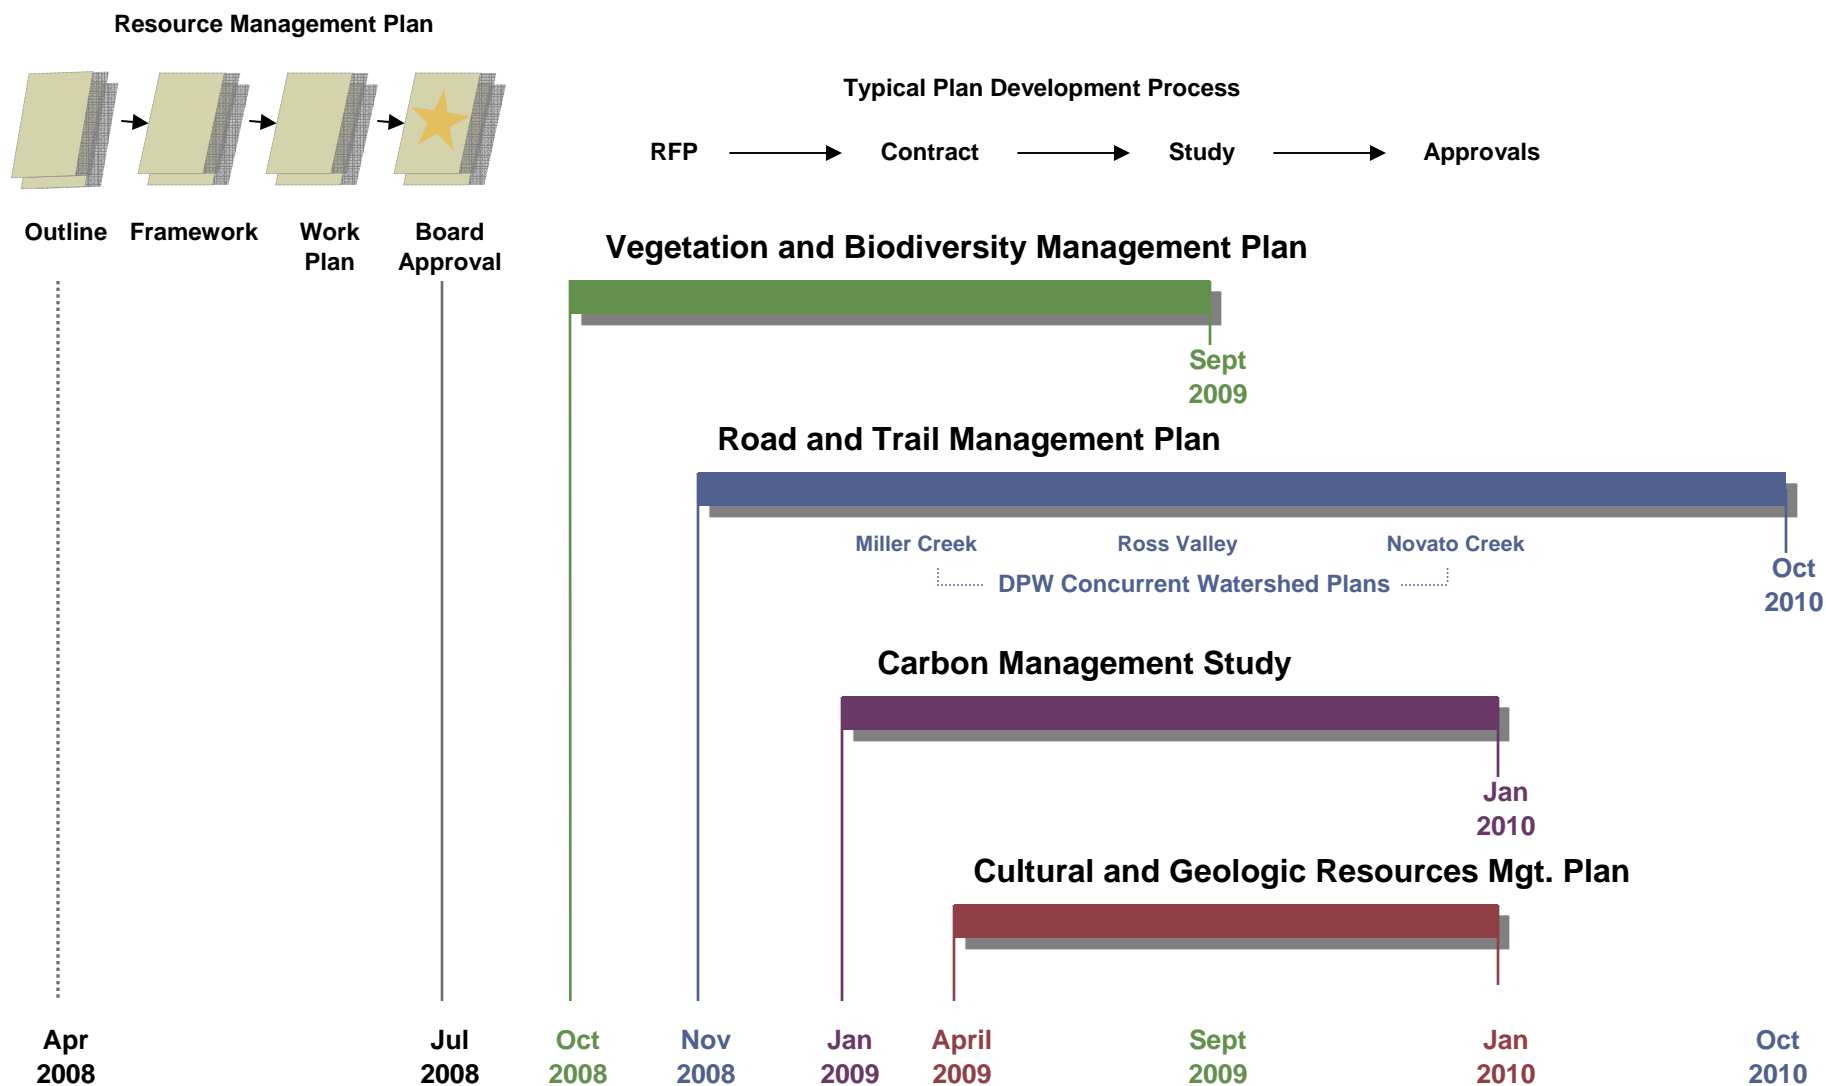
Resource Management Plan

Outline Framework Work Plan Board Approval

Typical Plan Development Process

RFP → Contract → Study → Approvals

Vegetation and Biodiversity Management Plan

Sept 2009

Road and Trail Management Plan

Miller Creek Ross Valley Novato Creek

DPW Concurrent Watershed Plans

Oct 2010

Carbon Management Study

Jan 2010

Cultural and Geologic Resources Mgt. Plan

Apr 2008 Jul 2008 Oct 2008 Nov 2008 Jan 2009 April 2009 Sept 2009 Jan 2010 Oct 2010